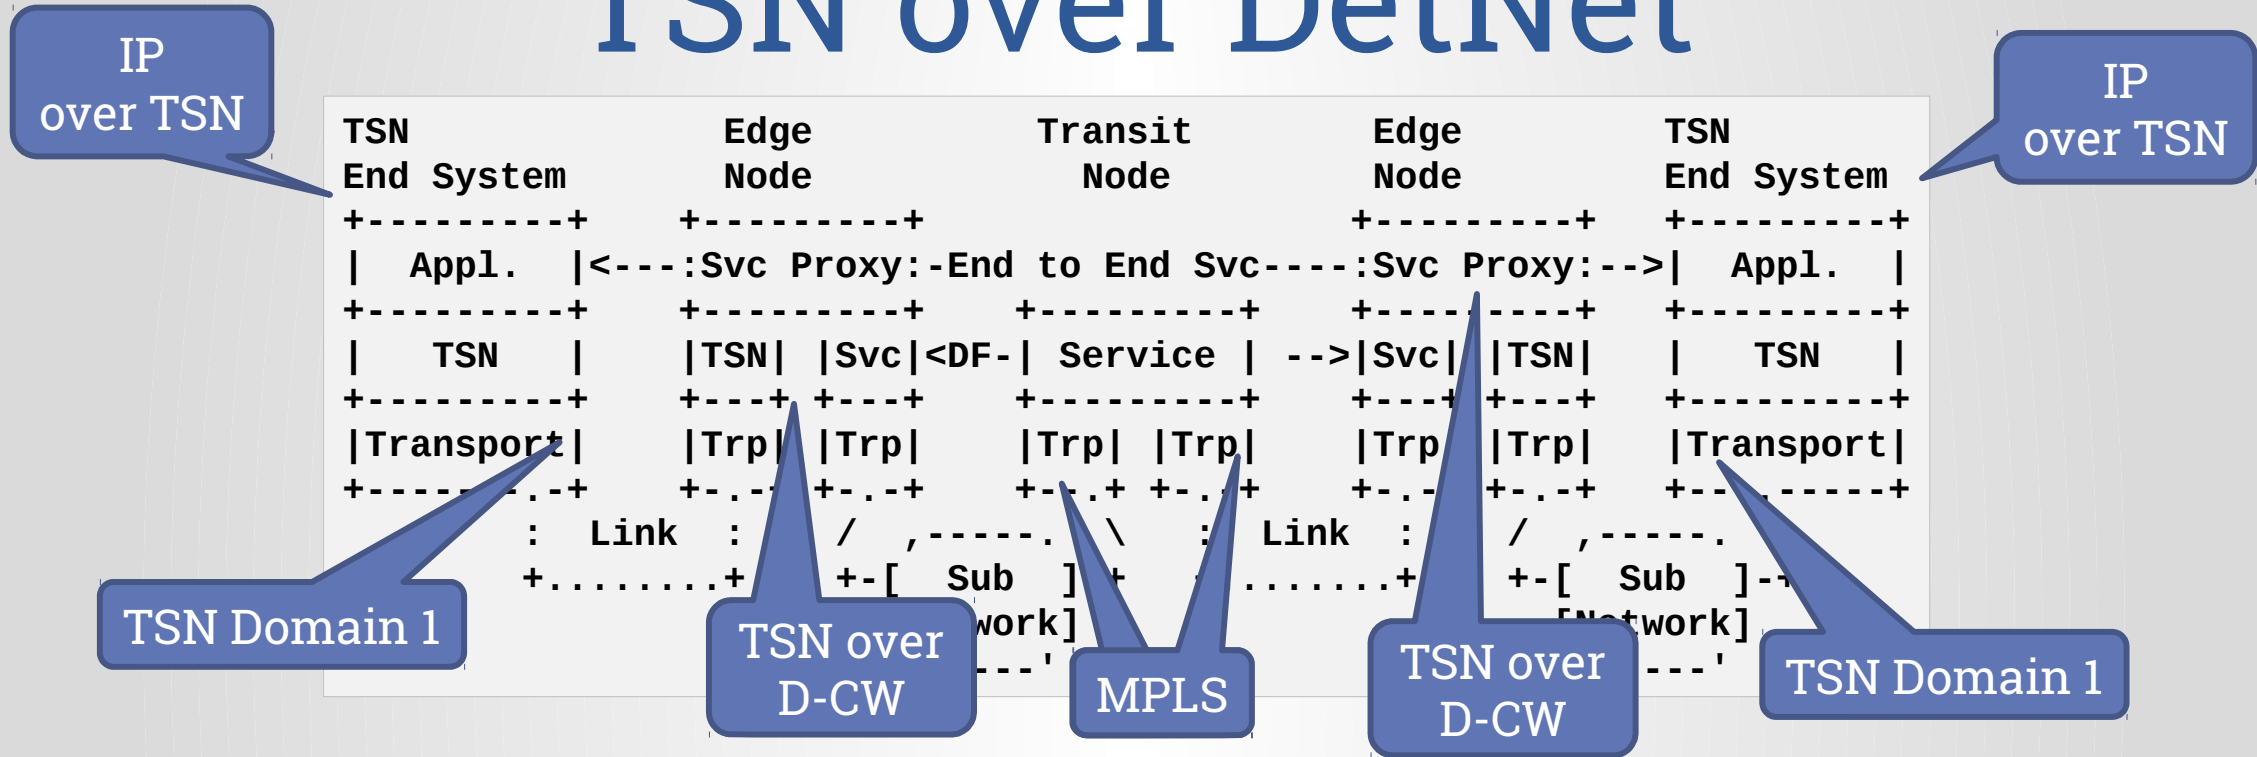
TSN over DetNet

IP over TSN

IP over TSN

```
TSN               Edge             Transit         Edge             TSN
End System        Node              Node           Node             End System
+---------+     +---------+                      +---------+    +---------+
|  Appl.  |<---:Svc Proxy:-End to End Svc----:Svc Proxy:-->|  Appl.  |
+---------+     +---------+     +---------+      +---------+    +---------+
|   TSN   |     |TSN| |Svc|<DF-| Service | -->|Svc| |TSN|    |   TSN   |
+---------+     +---+ +---+     +---------+      +---+ +---+    +---------+
|Transport|     |Trp| |Trp|     |Trp| |Trp|      |Trp| |Trp|    |Transport|
+-------.-+     +-.-+ +-.-+     +-.-+ +-.-+      +-.-+ +-.-+    +--.------+
        :  Link  :     /  ,-----.  \    :  Link   :    /  ,-----.
        +........+     +-[  Sub  ]-+    +.........+    +-[  Sub  ]-+
                          [Network]                       [Network]
                           `-----'                         `-----'
```

TSN Domain 1

TSN over D-CW

MPLS

TSN over D-CW

TSN Domain 1